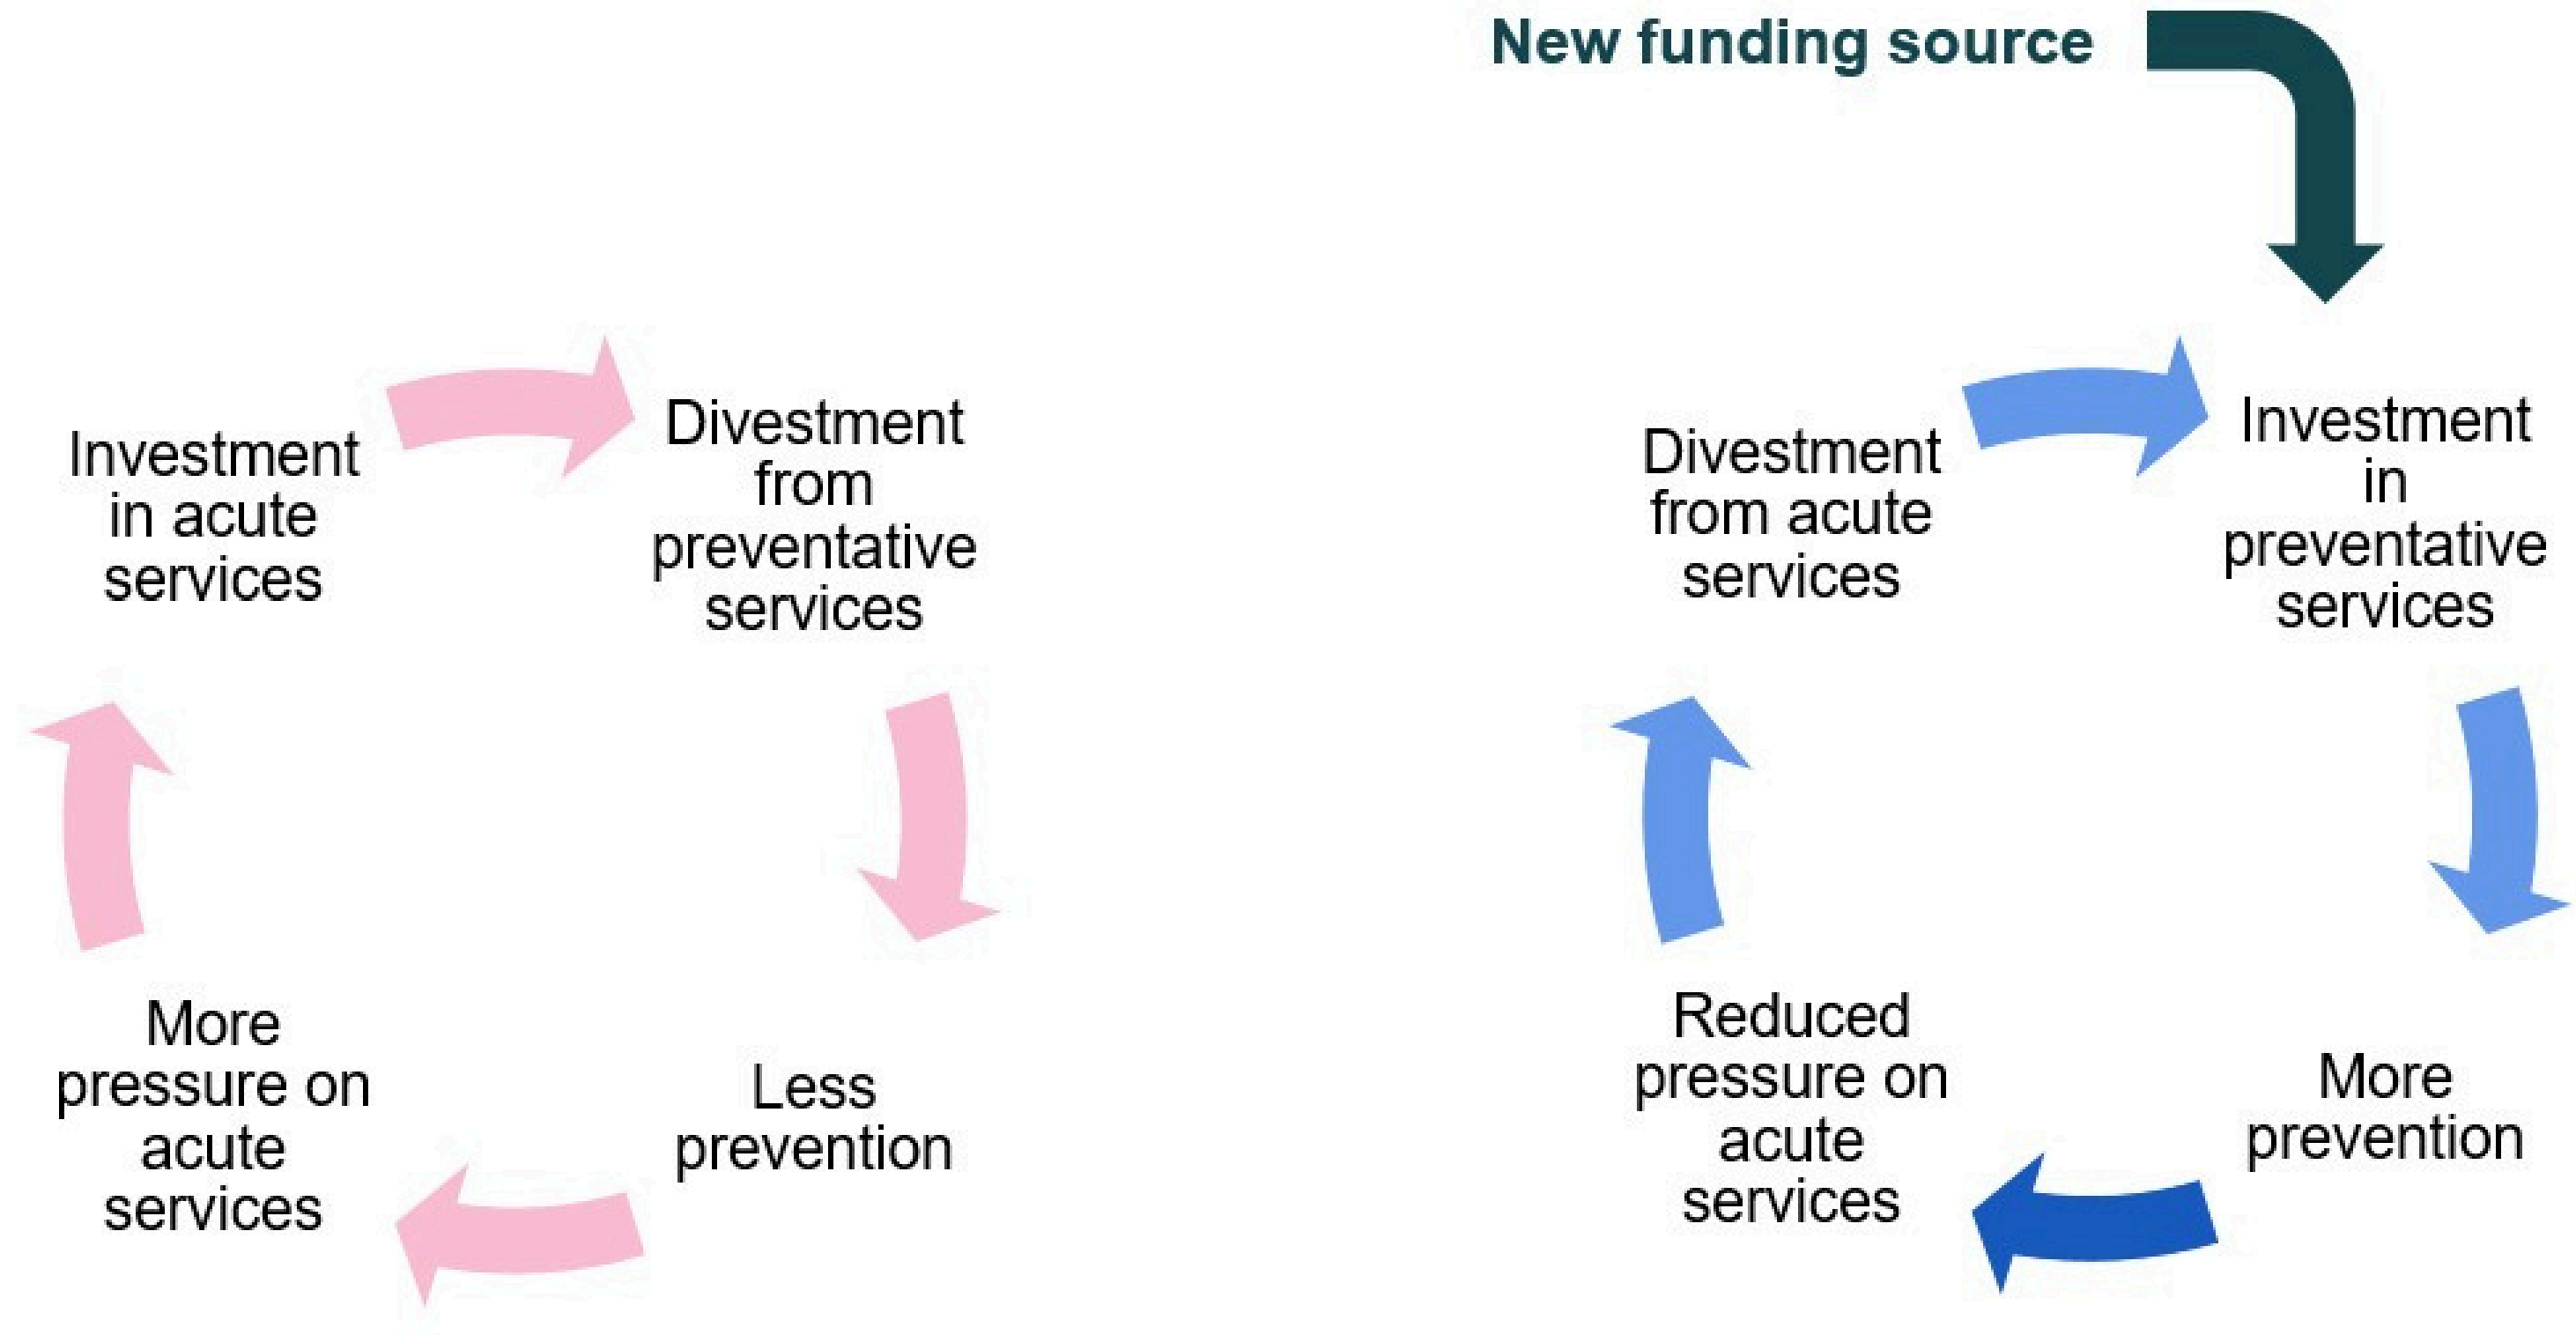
New funding source

Investment in acute services

Divestment from preventative services

Less prevention

More pressure on acute services

Divestment from acute services

Investment in preventative services

More prevention

Reduced pressure on acute services